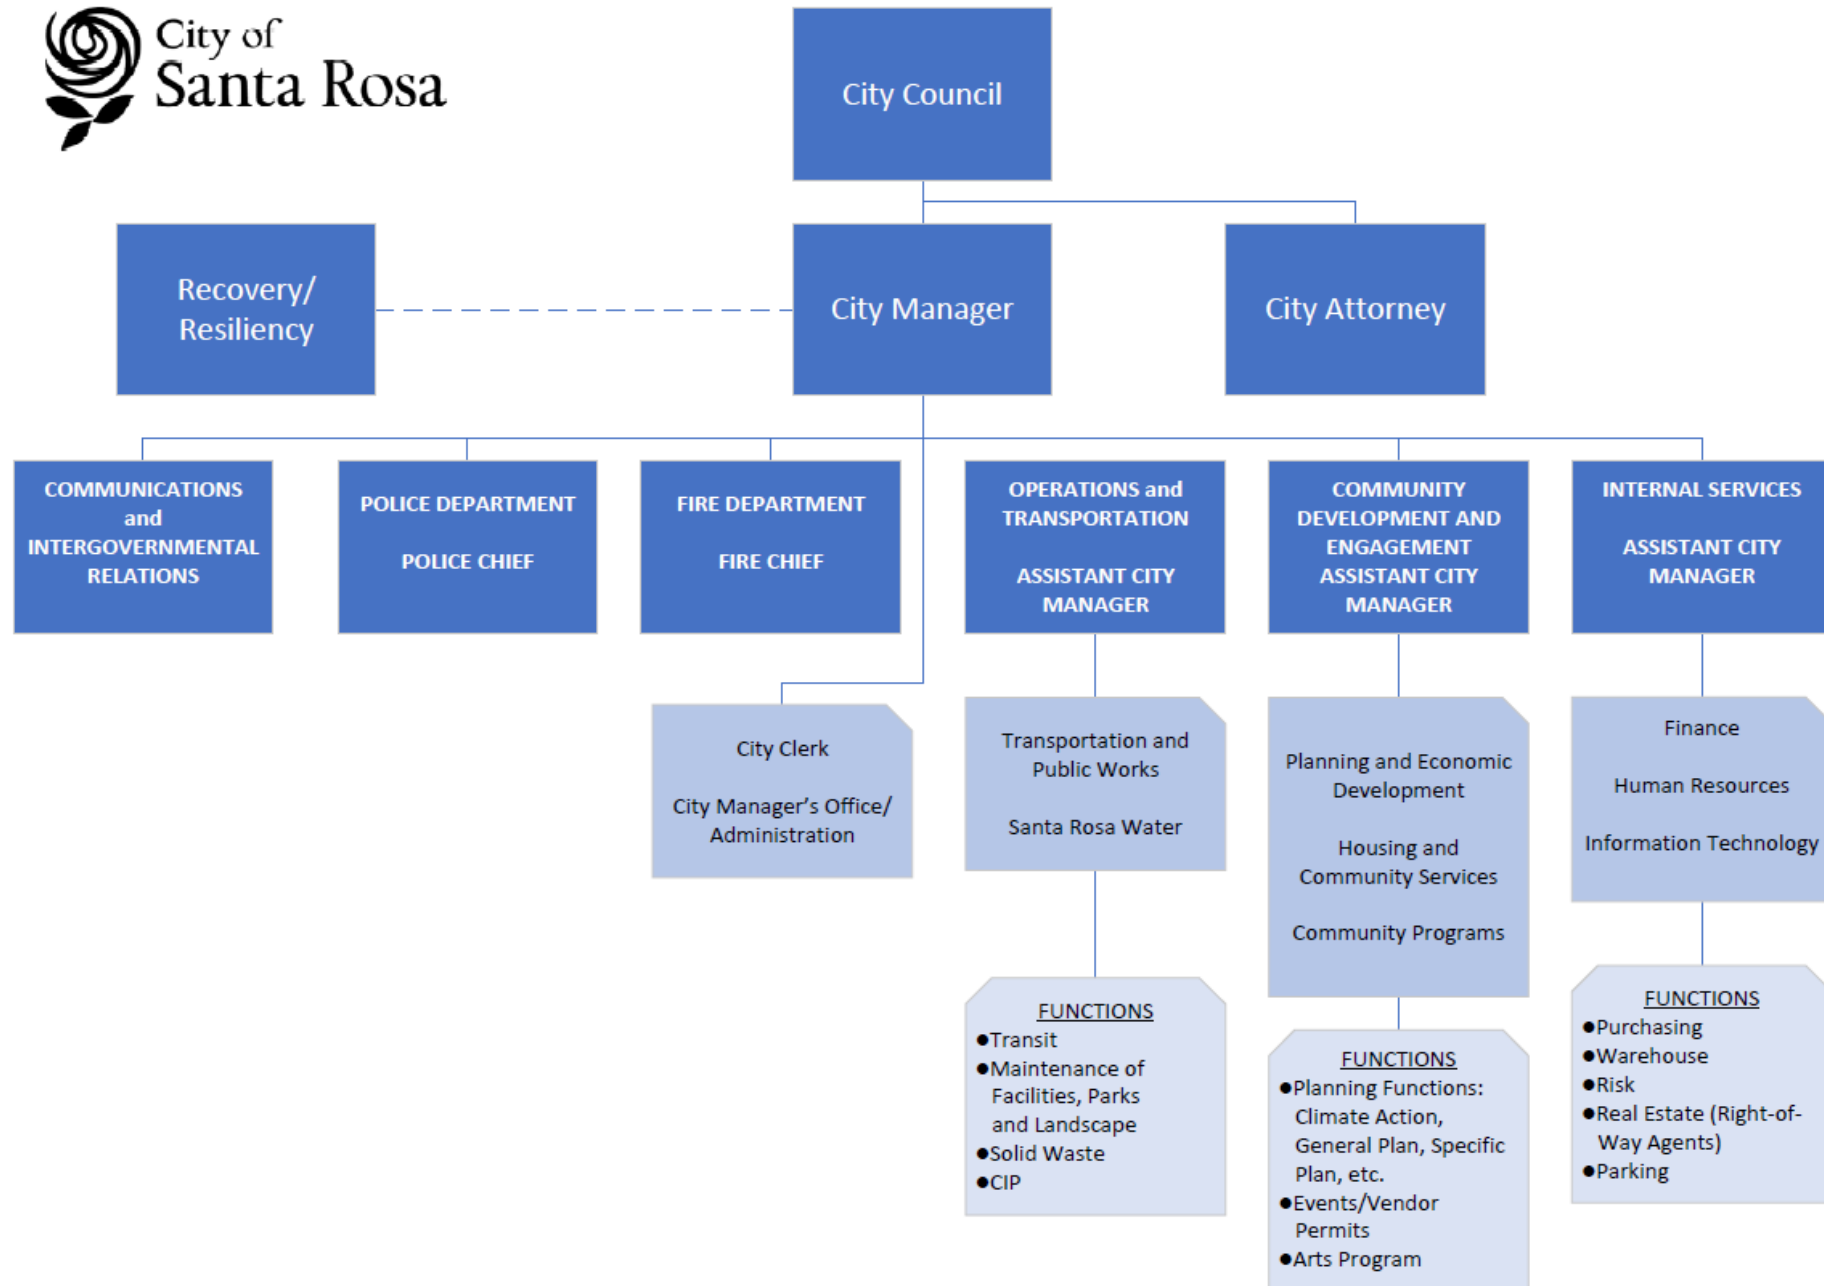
City of Santa Rosa

City Council

Recovery/ Resiliency

City Manager

City Attorney

COMMUNICATIONS and INTERGOVERNMENTAL RELATIONS

POLICE DEPARTMENT

POLICE CHIEF

FIRE DEPARTMENT

FIRE CHIEF

OPERATIONS and TRANSPORTATION

ASSISTANT CITY MANAGER

COMMUNITY DEVELOPMENT AND ENGAGEMENT ASSISTANT CITY MANAGER

INTERNAL SERVICES

ASSISTANT CITY MANAGER

City Clerk

City Manager's Office/ Administration

Transportation and Public Works

Santa Rosa Water

Planning and Economic Development

Housing and Community Services

Community Programs

Finance

Human Resources

Information Technology

FUNCTIONS
●Transit
●Maintenance of Facilities, Parks and Landscape
●Solid Waste
●CIP

FUNCTIONS
●Planning Functions: Climate Action, General Plan, Specific Plan, etc.
●Events/Vendor Permits
●Arts Program

FUNCTIONS
●Purchasing
●Warehouse
●Risk
●Real Estate (Right-of-Way Agents)
●Parking